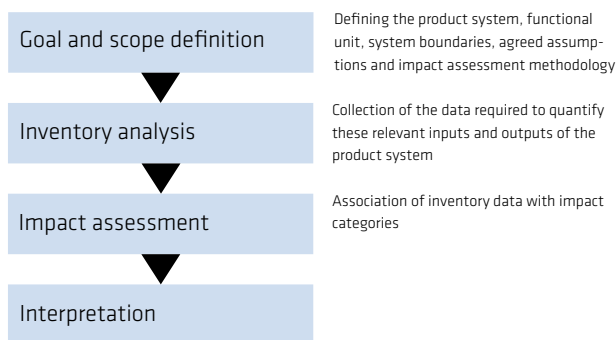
Goal and scope definition

Defining the product system, functional unit, system boundaries, agreed assumptions and impact assessment methodology

Inventory analysis

Collection of the data required to quantify these relevant inputs and outputs of the product system

Impact assessment

Association of inventory data with impact categories

Interpretation